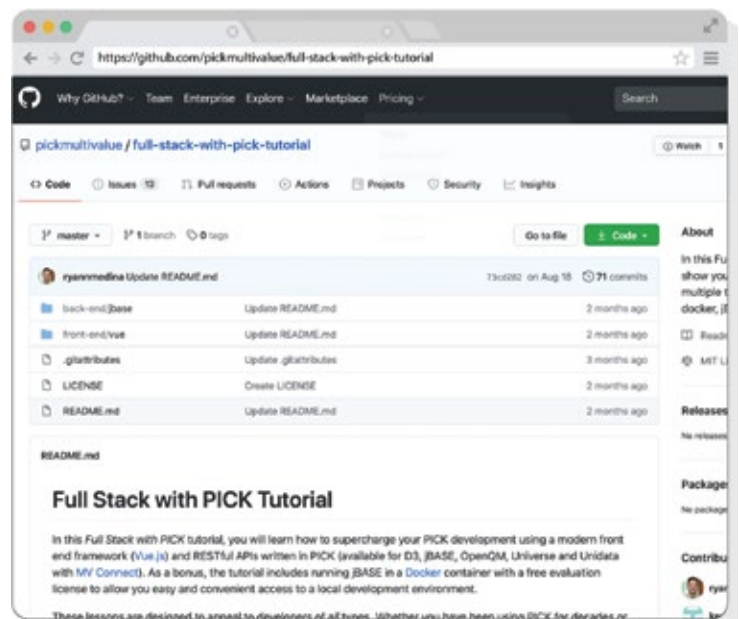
https://github.com/pickmultivalue/full-stack-with-pick-tutorial

Why GitHub? Team Enterprise Explore Marketplace Pricing

Search

pickmultivalue / full-stack-with-pick-tutorial

Watch 1

Code Issues 13 Pull requests Actions Projects Security Insights

master 1 branch 0 tags

Go to file Code

About

ryanmedina Update README.md 73cd282 on Aug 18 71 commits

| | | |
|---|---|---|
| back-end/jbase | Update README.md | 2 months ago |
| front-end/vue | Update README.md | 2 months ago |
| .gitattributes | Update .gitattributes | 3 months ago |
| LICENSE | Create LICENSE | 2 months ago |
| README.md | Update README.md | 2 months ago |

In this Fu show you multiple t docker, jB

Readr

MIT L

Releases

No releases

Packages

No package

Contribu

ryan

README.md

Full Stack with PICK Tutorial

In this Full Stack with PICK tutorial, you will learn how to supercharge your PICK development using a modern front end framework (Vue.js) and RESTful APIs written in PICK (available for D3, jBASE, OpenQM, Universe and Unidata with MV Connect). As a bonus, the tutorial includes running jBASE in a Docker container with a free evaluation license to allow you easy and convenient access to a local development environment.

These lessons are designed to appeal to developers of all types. Whether you have been using PICK for decades or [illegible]